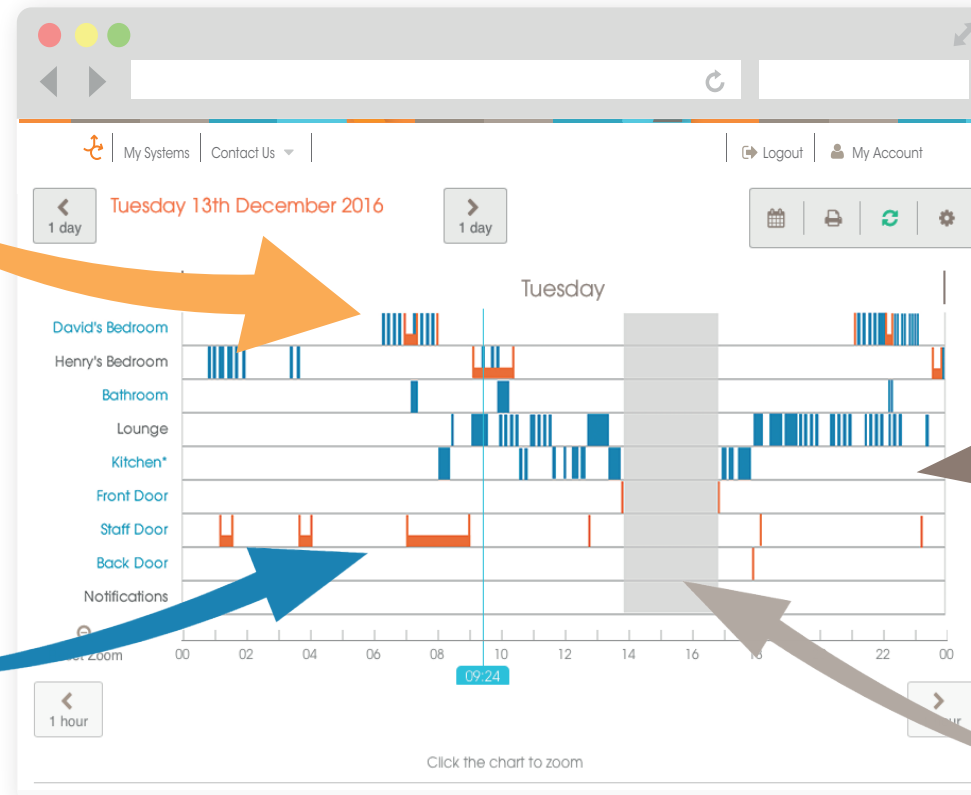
My Systems | Contact Us | Logout | My Account

1 day

Tuesday 13th December 2016

1 day

Tuesday

David's Bedroom
Henry's Bedroom
Bathroom
Lounge
Kitchen*
Front Door
Staff Door
Back Door
Notifications

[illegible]et Zoom

00 02 04 06 08 10 12 14 16 18 22 00

09:24

1 hour

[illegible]ur

Click the chart to zoom